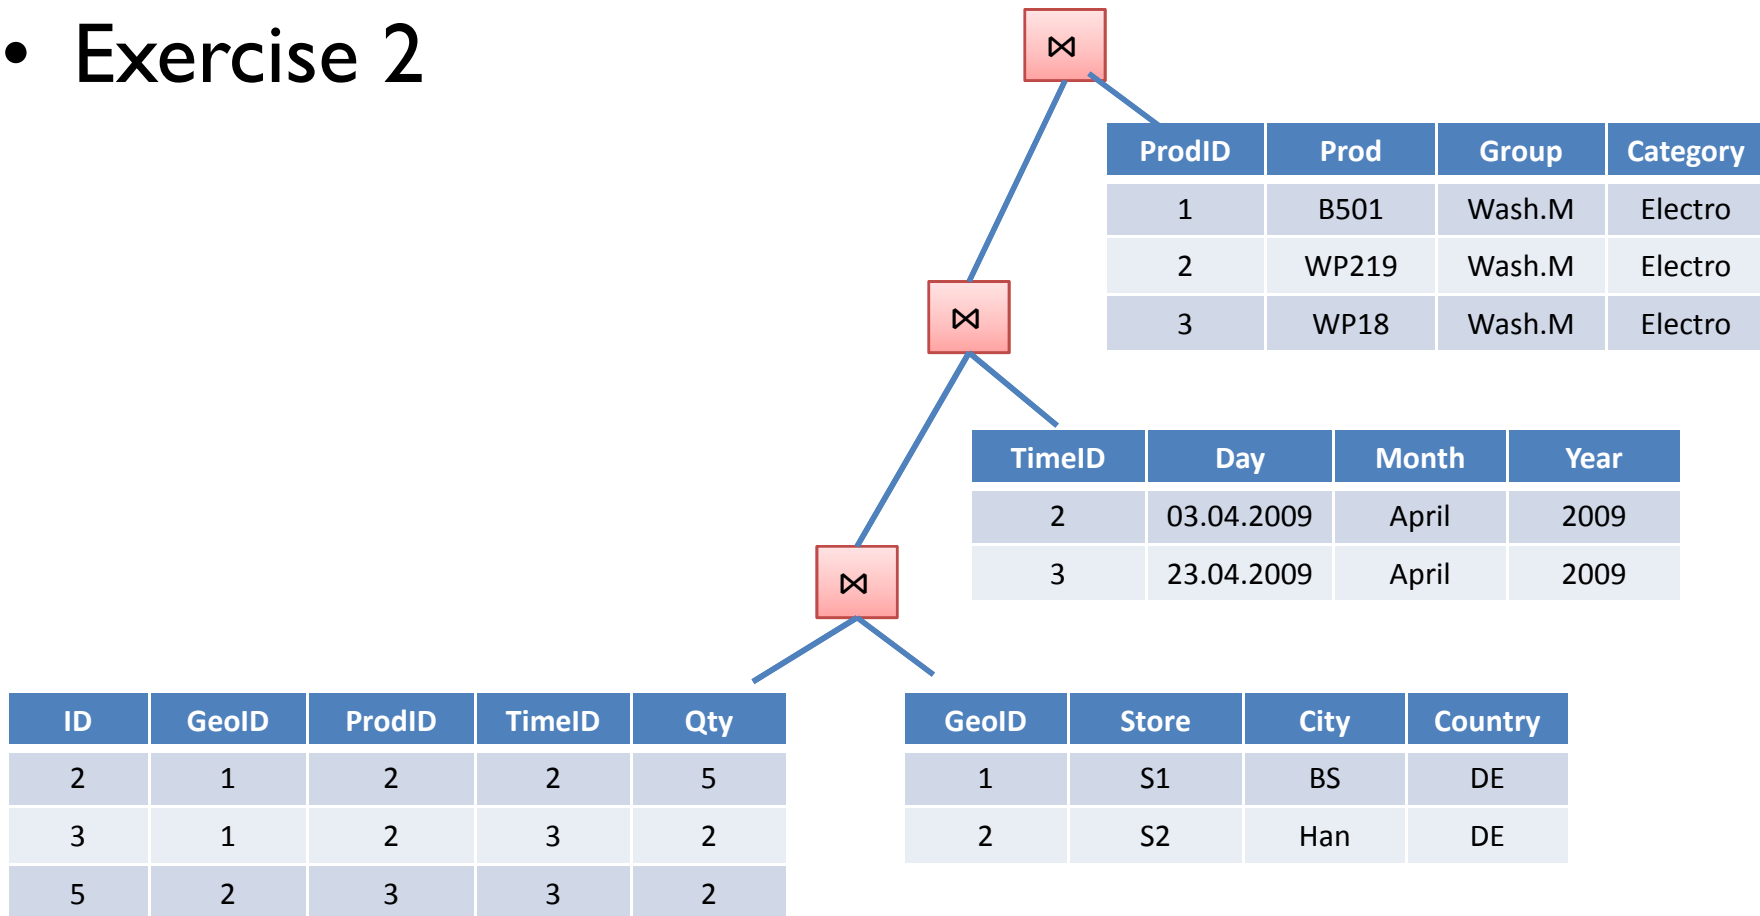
• Exercise 2

$\bowtie$

| ProdID | Prod | Group | Category |
|---|---|---|---|
| 1 | B501 | Wash.M | Electro |
| 2 | WP219 | Wash.M | Electro |
| 3 | WP18 | Wash.M | Electro |

$\bowtie$

| TimeID | Day | Month | Year |
|---|---|---|---|
| 2 | 03.04.2009 | April | 2009 |
| 3 | 23.04.2009 | April | 2009 |

$\bowtie$

| ID | GeoID | ProdID | TimeID | Qty |
|---|---|---|---|---|
| 2 | 1 | 2 | 2 | 5 |
| 3 | 1 | 2 | 3 | 2 |
| 5 | 2 | 3 | 3 | 2 |

| GeoID | Store | City | Country |
|---|---|---|---|
| 1 | S1 | BS | DE |
| 2 | S2 | Han | DE |